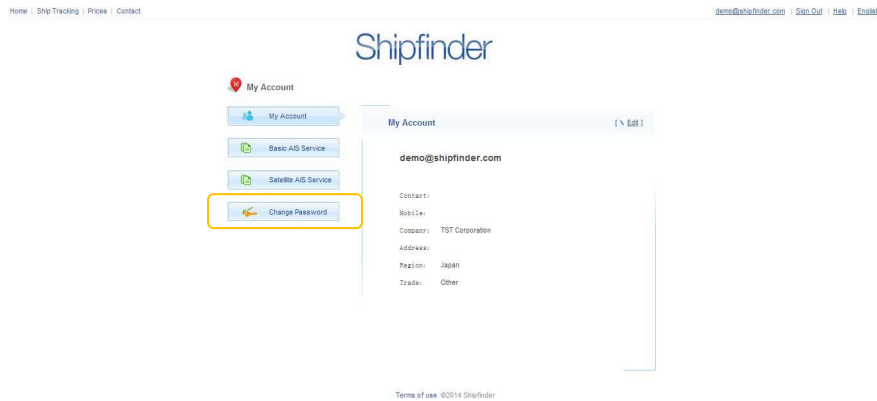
Home | Ship Tracking | Prices | Contact

demo@shipfinder.com | Sign Out | Help | English

Shipfinder

My Account

My Account

Basic AIS Service

Satellite AIS Service

Change Password

My Account

[ Edit ]

demo@shipfinder.com

Contact:

Mobile:

Company: TST Corporation

Address:

Region: Japan

Trade: Other

Terms of use ©2014 Shipfinder